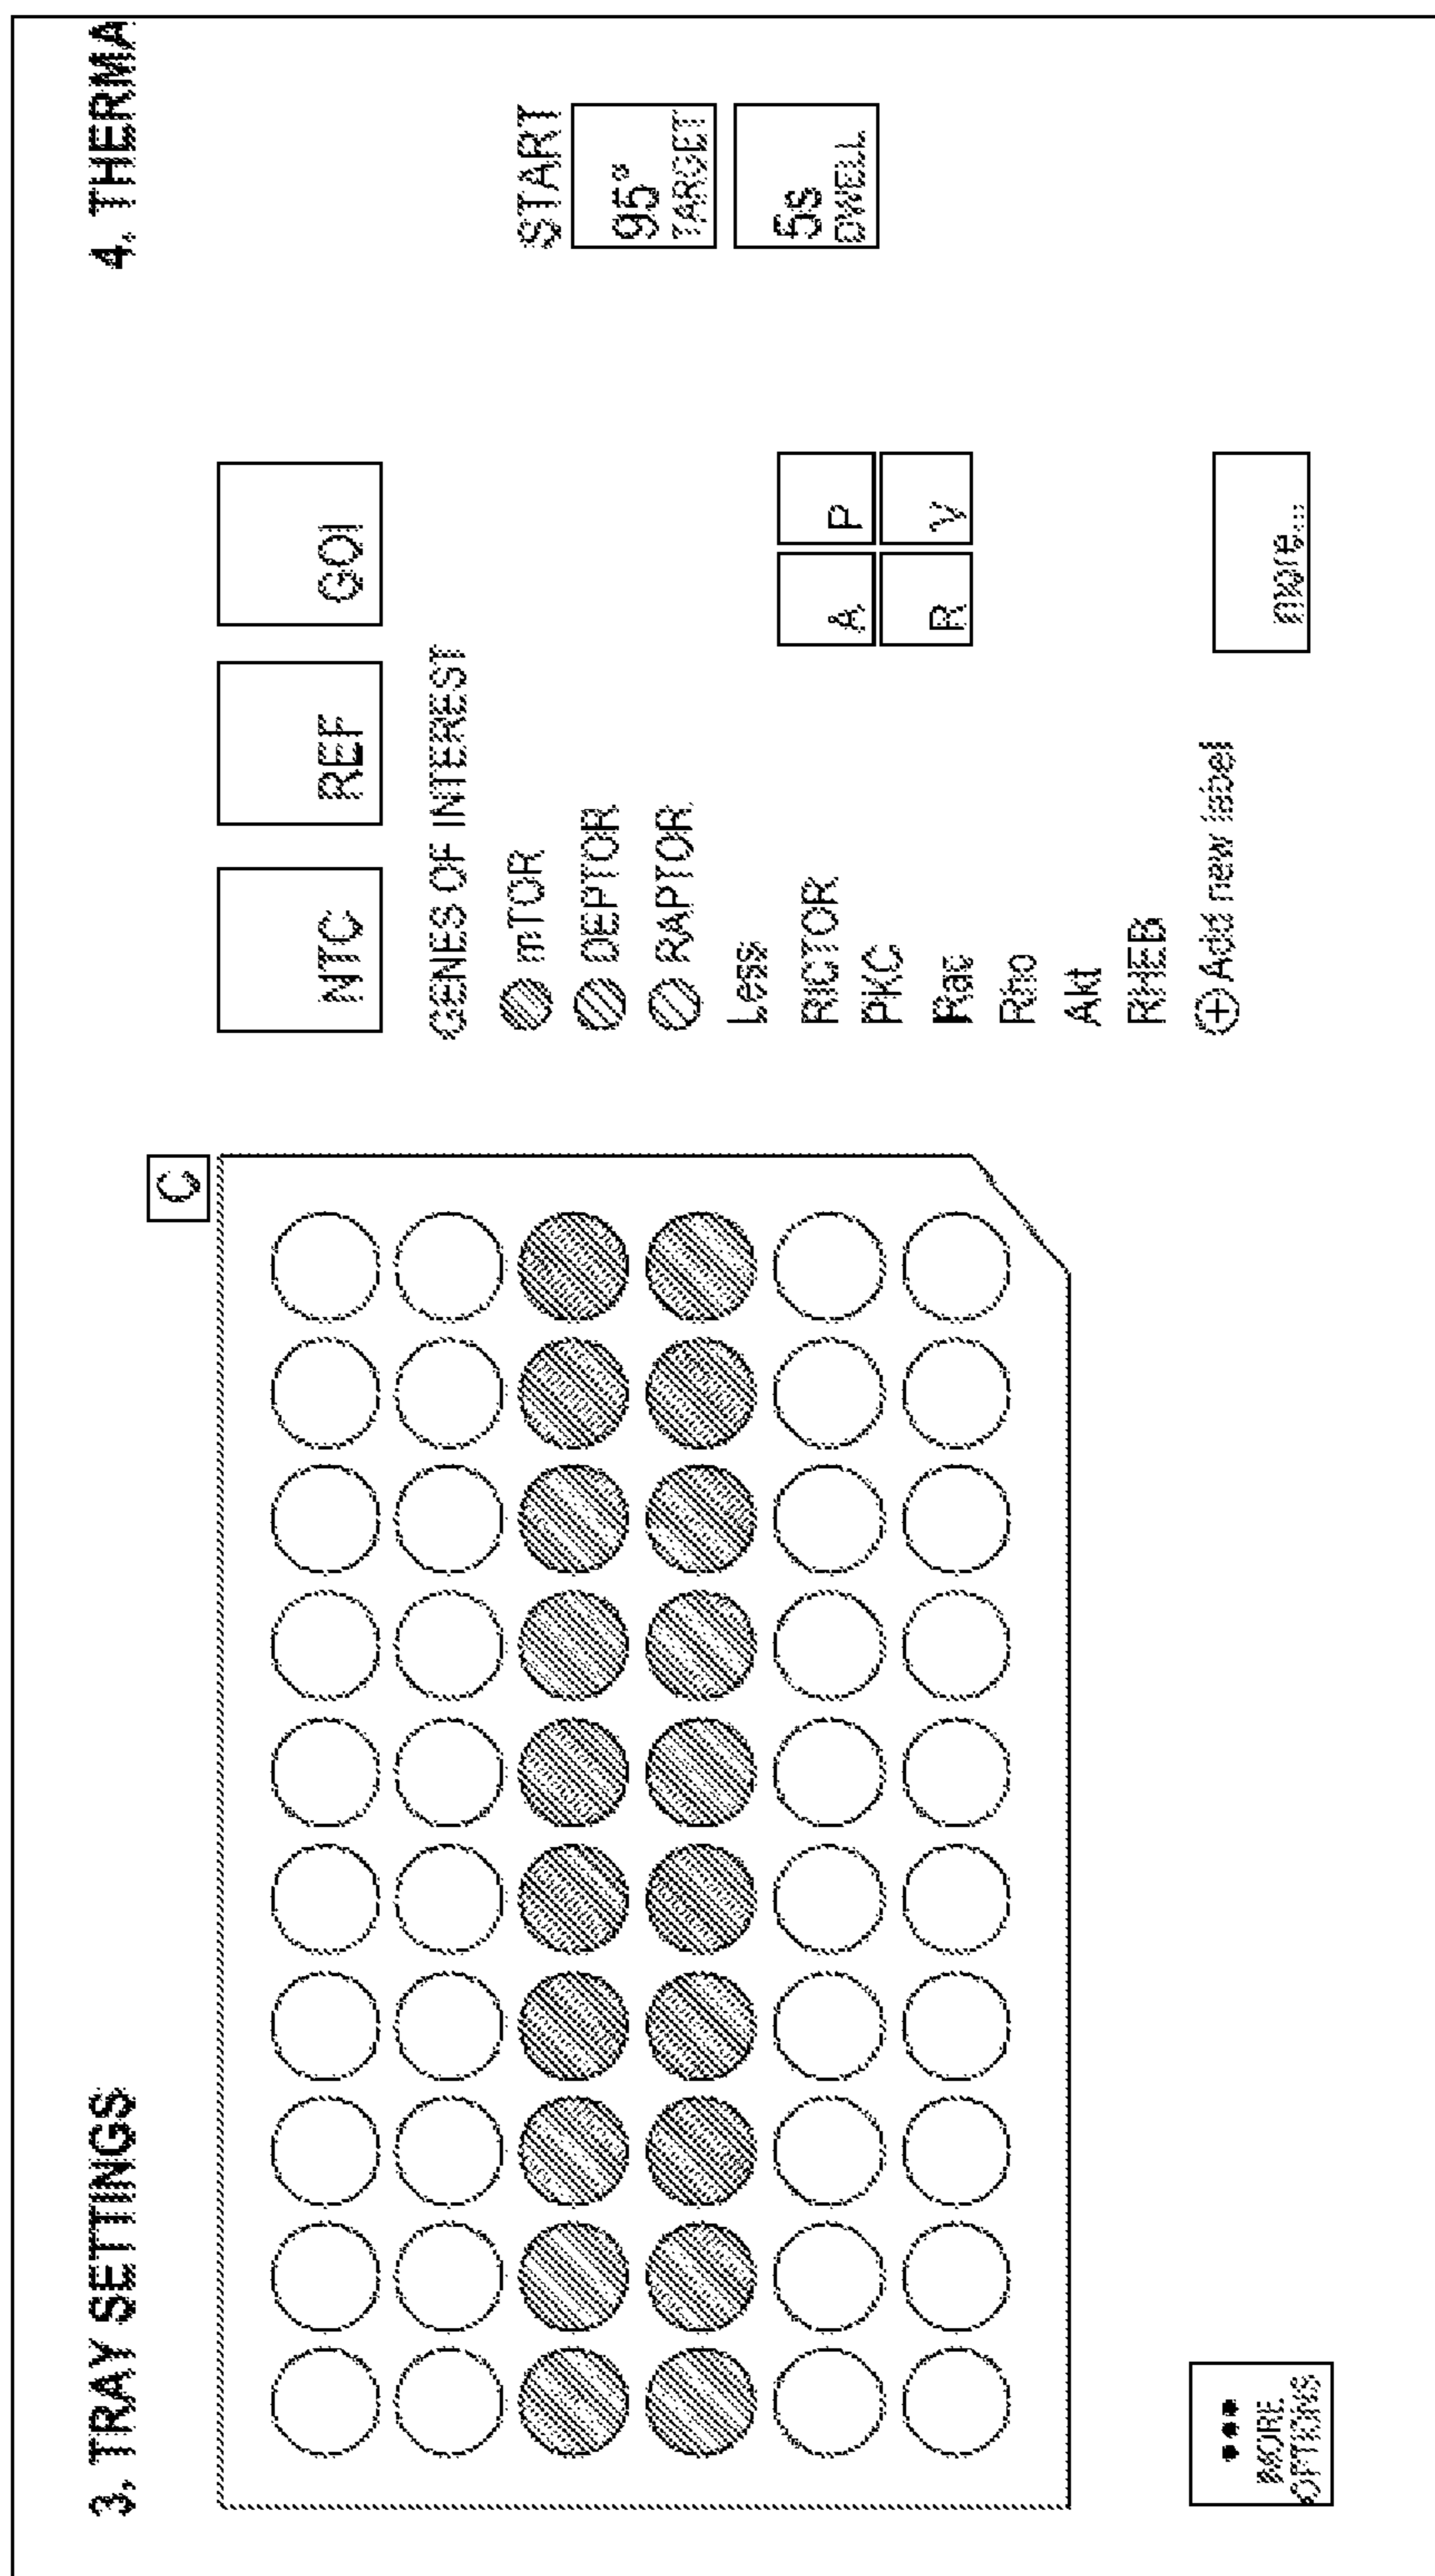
3. TRAY SETTINGS

C

NTC

REF

GOI

GENES OF INTEREST

mTOR

DEPTOR

RAPTOR

Less

RICTOR

PKC

Rac

Rho

Akt

RHEB

⊕ Add new label

A

P

R

V

more...

4. THERMA

START

95°
TARGET

5s
DWELL

•••
MORE
OPTIONS